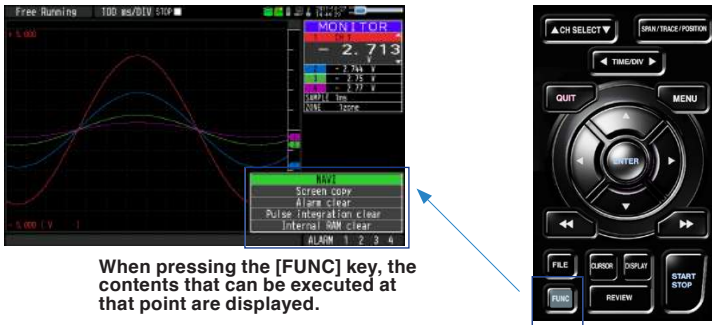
Free Running 100 ms/DIV STOP

5.000

MONITOR

CH 1

- 2.713

V

- 2.744 V

- 2.75 V

- 2.77 V

SAMPLE 1ms

ZONE 1zone

NAVI

Screen copy

Alarm clear

Pulse integration clear

Internal RAM clear

ALARM 1 2 3 4

-5.000 [ V ]

When pressing the [FUNC] key, the contents that can be executed at that point are displayed.

▲CH SELECT▼

SPAN/TRACE/POSITION

◀ TIME/DIV ▶

QUIT

MENU

ENTER

◀◀

▶▶

FILE

CURSOR

DISPLAY

START STOP

FUNC

REVIEW